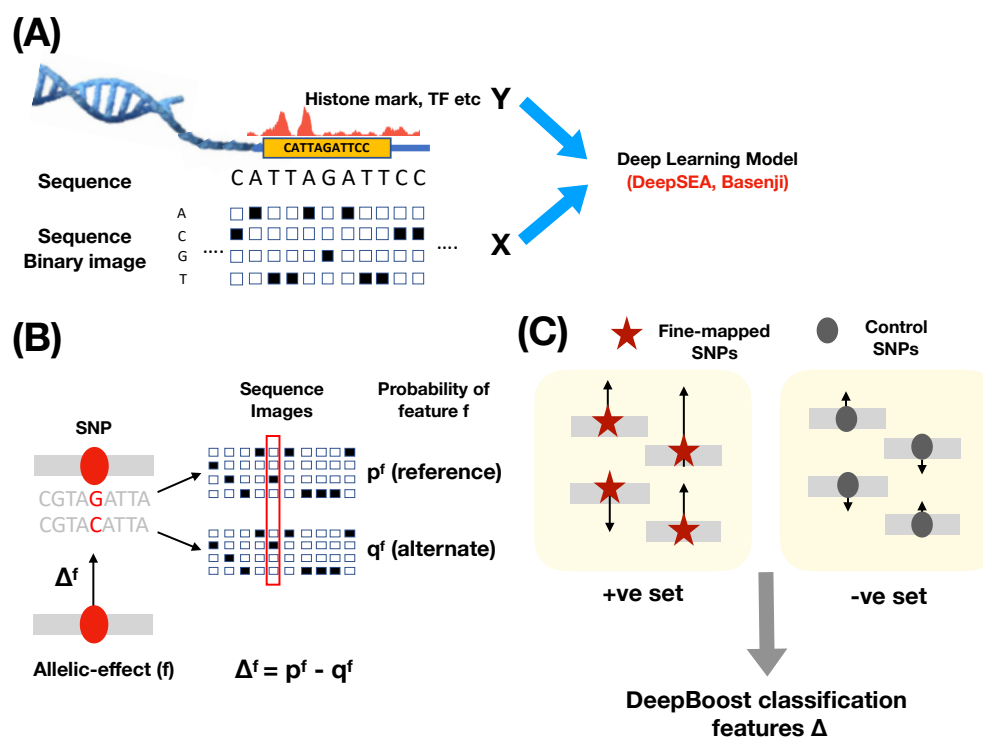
(A)

Histone mark, TF etc Y

CATTAGATTCC

Deep Learning Model
(DeepSEA, Basenji)

Sequence C A T T A G A T T C C

Sequence Binary image

A
C
G
T

.... .... X

(B)

SNP

CGTAGATTA
CGTACATTA

$\Delta^f$

Allelic-effect (f)

Sequence Images

Probability of feature f

$p^f$ (reference)

$q^f$ (alternate)

$\Delta^f = p^f - q^f$

(C)

Fine-mapped SNPs

Control SNPs

+ve set

-ve set

DeepBoost classification features Δ